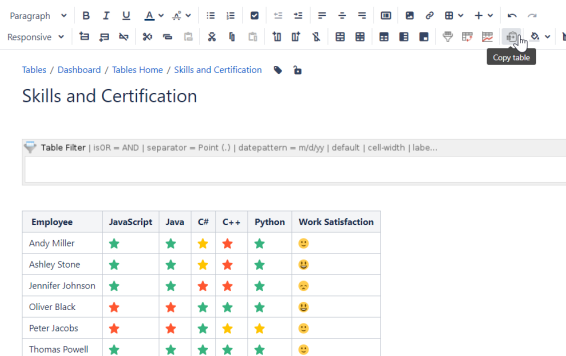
Paragraph B I U A

Responsive

Copy table

Tables / Dashboard / Tables Home / Skills and Certification

Skills and Certification

Table Filter | isOR = AND | separator = Point (.) | datepattern = m/d/yy | default | cell-width | labe...

| Employee | JavaScript | Java | C# | C++ | Python | Work Satisfaction |
|---|---|---|---|---|---|---|
| Andy Miller | | | | | | |
| Ashley Stone | | | | | | |
| Jennifer Johnson | | | | | | |
| Oliver Black | | | | | | |
| Peter Jacobs | | | | | | |
| Thomas Powell | | | | | | |